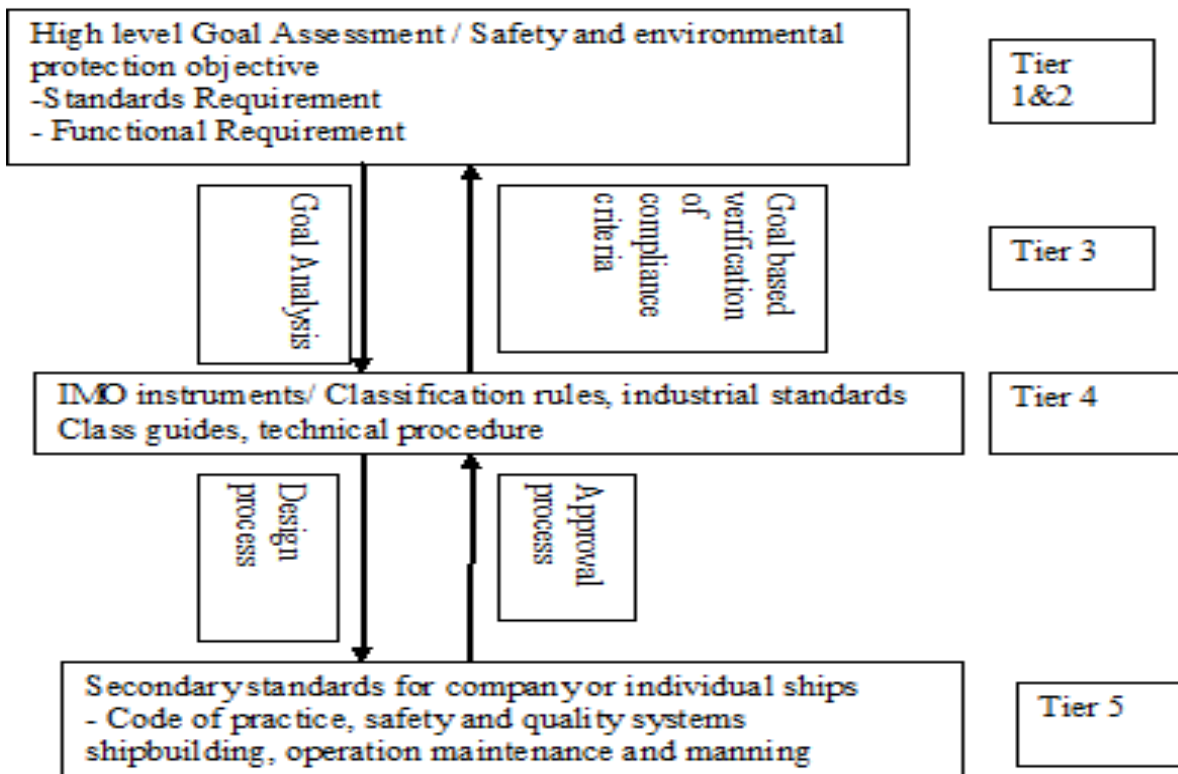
High level Goal Assessment / Safety and environmental protection objective
-Standards Requirement
- Functional Requirement

Tier 1&2

Goal Analysis

Goal based verification of compliance criteria

Tier 3

IMO instruments/ Classification rules, industrial standards Class guides, technical procedure

Tier 4

Design process

Approval process

Secondary standards for company or individual ships
- Code of practice, safety and quality systems shipbuilding, operation maintenance and manning

Tier 5